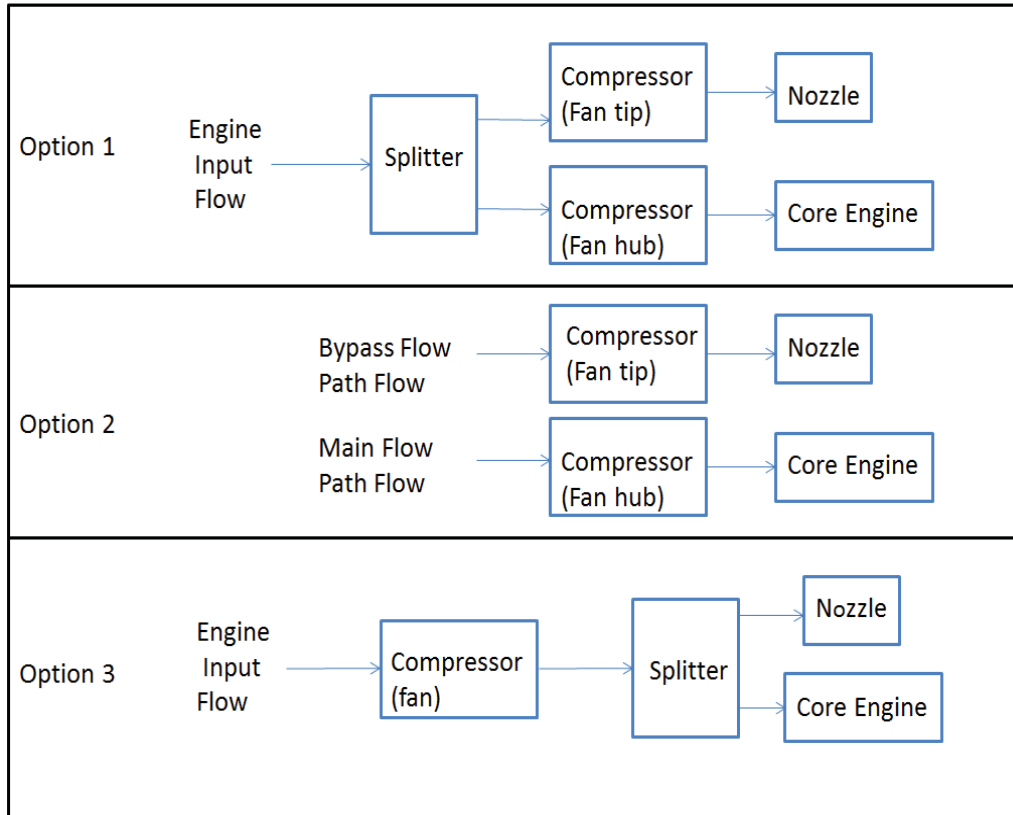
Option 1

Engine Input Flow

Splitter

Compressor (Fan tip)

Nozzle

Compressor (Fan hub)

Core Engine

Option 2

Bypass Flow Path Flow

Compressor (Fan tip)

Nozzle

Main Flow Path Flow

Compressor (Fan hub)

Core Engine

Option 3

Engine Input Flow

Compressor (fan)

Splitter

Nozzle

Core Engine